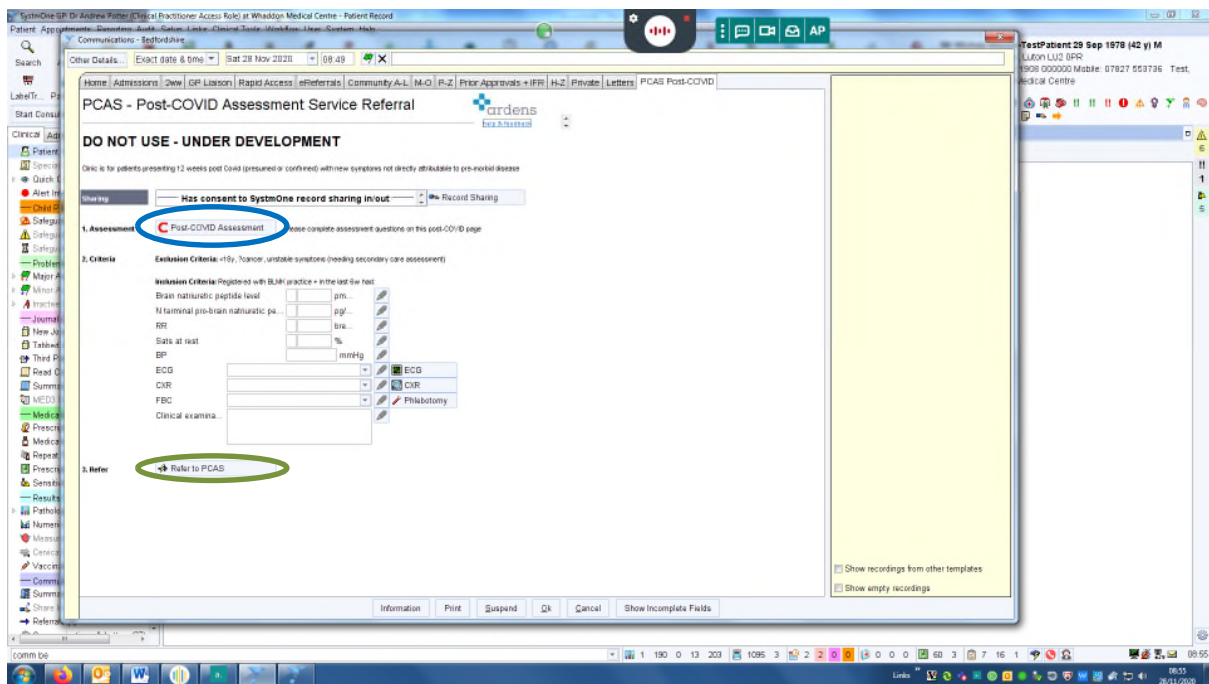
SystmOne GP: Dr Andrew Potter (Clinical Practitioner Access Role) at Whaddon Medical Centre - Patient Record

Patient Appointments Reporting Audit Setup Links Clinical Tools Workflow User System Help

Communications - Bedfordshire

Other Details... Exact date & time Sat 28 Nov 2020 08:49

Home Admissions 2ww GP Liaison Rapid Access eReferrals Community A-L M-O P-Z Prior Approvals + IFR H-Z Private Letters PCAS Post-COVID

PCAS - Post-COVID Assessment Service Referral

ardens

Help & Feedback

DO NOT USE - UNDER DEVELOPMENT

Clinic is for patients presenting 12 weeks post Covid (presumed or confirmed) with new symptoms not directly attributable to pre-morbid disease

Sharing

Has consent to SystmOne record sharing in/out

Record Sharing

1. Assessment

Post-COVID Assessment

Please complete assessment questions on this post-COVID page

2. Criteria

Exclusion Criteria: <18y, ?cancer, unstable symptoms (needing secondary care assessment)

Inclusion Criteria: Registered with BLMK practice + in the last 6w had:

Brain natriuretic peptide level pm...

N terminal pro-brain natriuretic pe... pg/...

RR bre...

Sats at rest %

BP mmHg

ECG ECG

CXR CXR

FBC Phlebotomy

Clinical examina...

3. Refer

Refer to PCAS

Show recordings from other templates

Show empty recordings

Information Print Suspend Ok Cancel Show Incomplete Fields

TestPatient 29 Sep 1978 (42 y) M

Luton LU2 0PR

1908 000000 Mobile: 07827 553736 Test,

Medical Centre

Search

LabelTr...

Start Consu...

Clinical

Patient

Quick

Alert

Child

Safegu

Problem

Major

Minor

Journal

New

Third P

Read

Summ

MED3

Medica

Prescr

Medica

Repeat

Prescri

Sensiti

Results

Patholo

Numeri

Measur

Vaccin

Comm

Summ

Share

Referra

comm be

1 190 0 13 203 1095 3 2 2 0 0 0 0 0 60 3 7 16 1

08:55

Links

08:55

28/11/2020